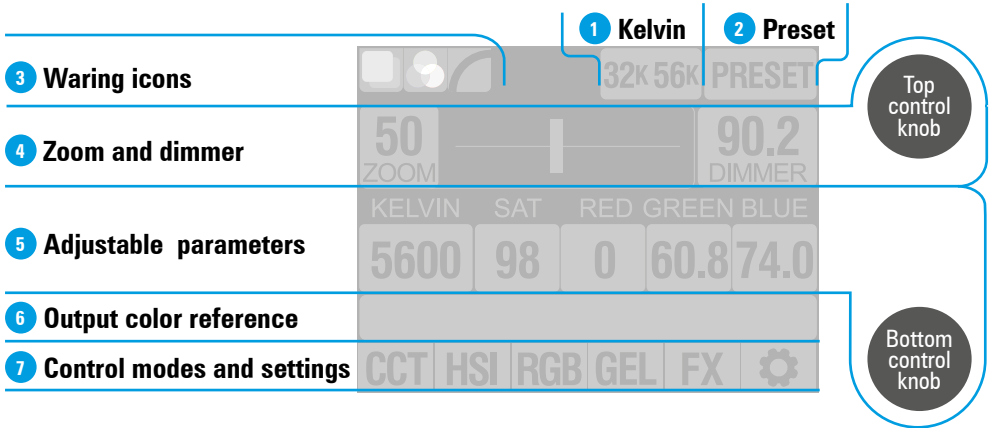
1 Kelvin
2 Preset
3 Waring icons
32K 56K PRESET
Top control knob
4 Zoom and dimmer
50 ZOOM
90.2 DIMMER
KELVIN SAT RED GREEN BLUE
5 Adjustable parameters
5600 98 0 60.8 74.0
6 Output color reference
Bottom control knob
7 Control modes and settings
CCT HSI RGB GEL FX